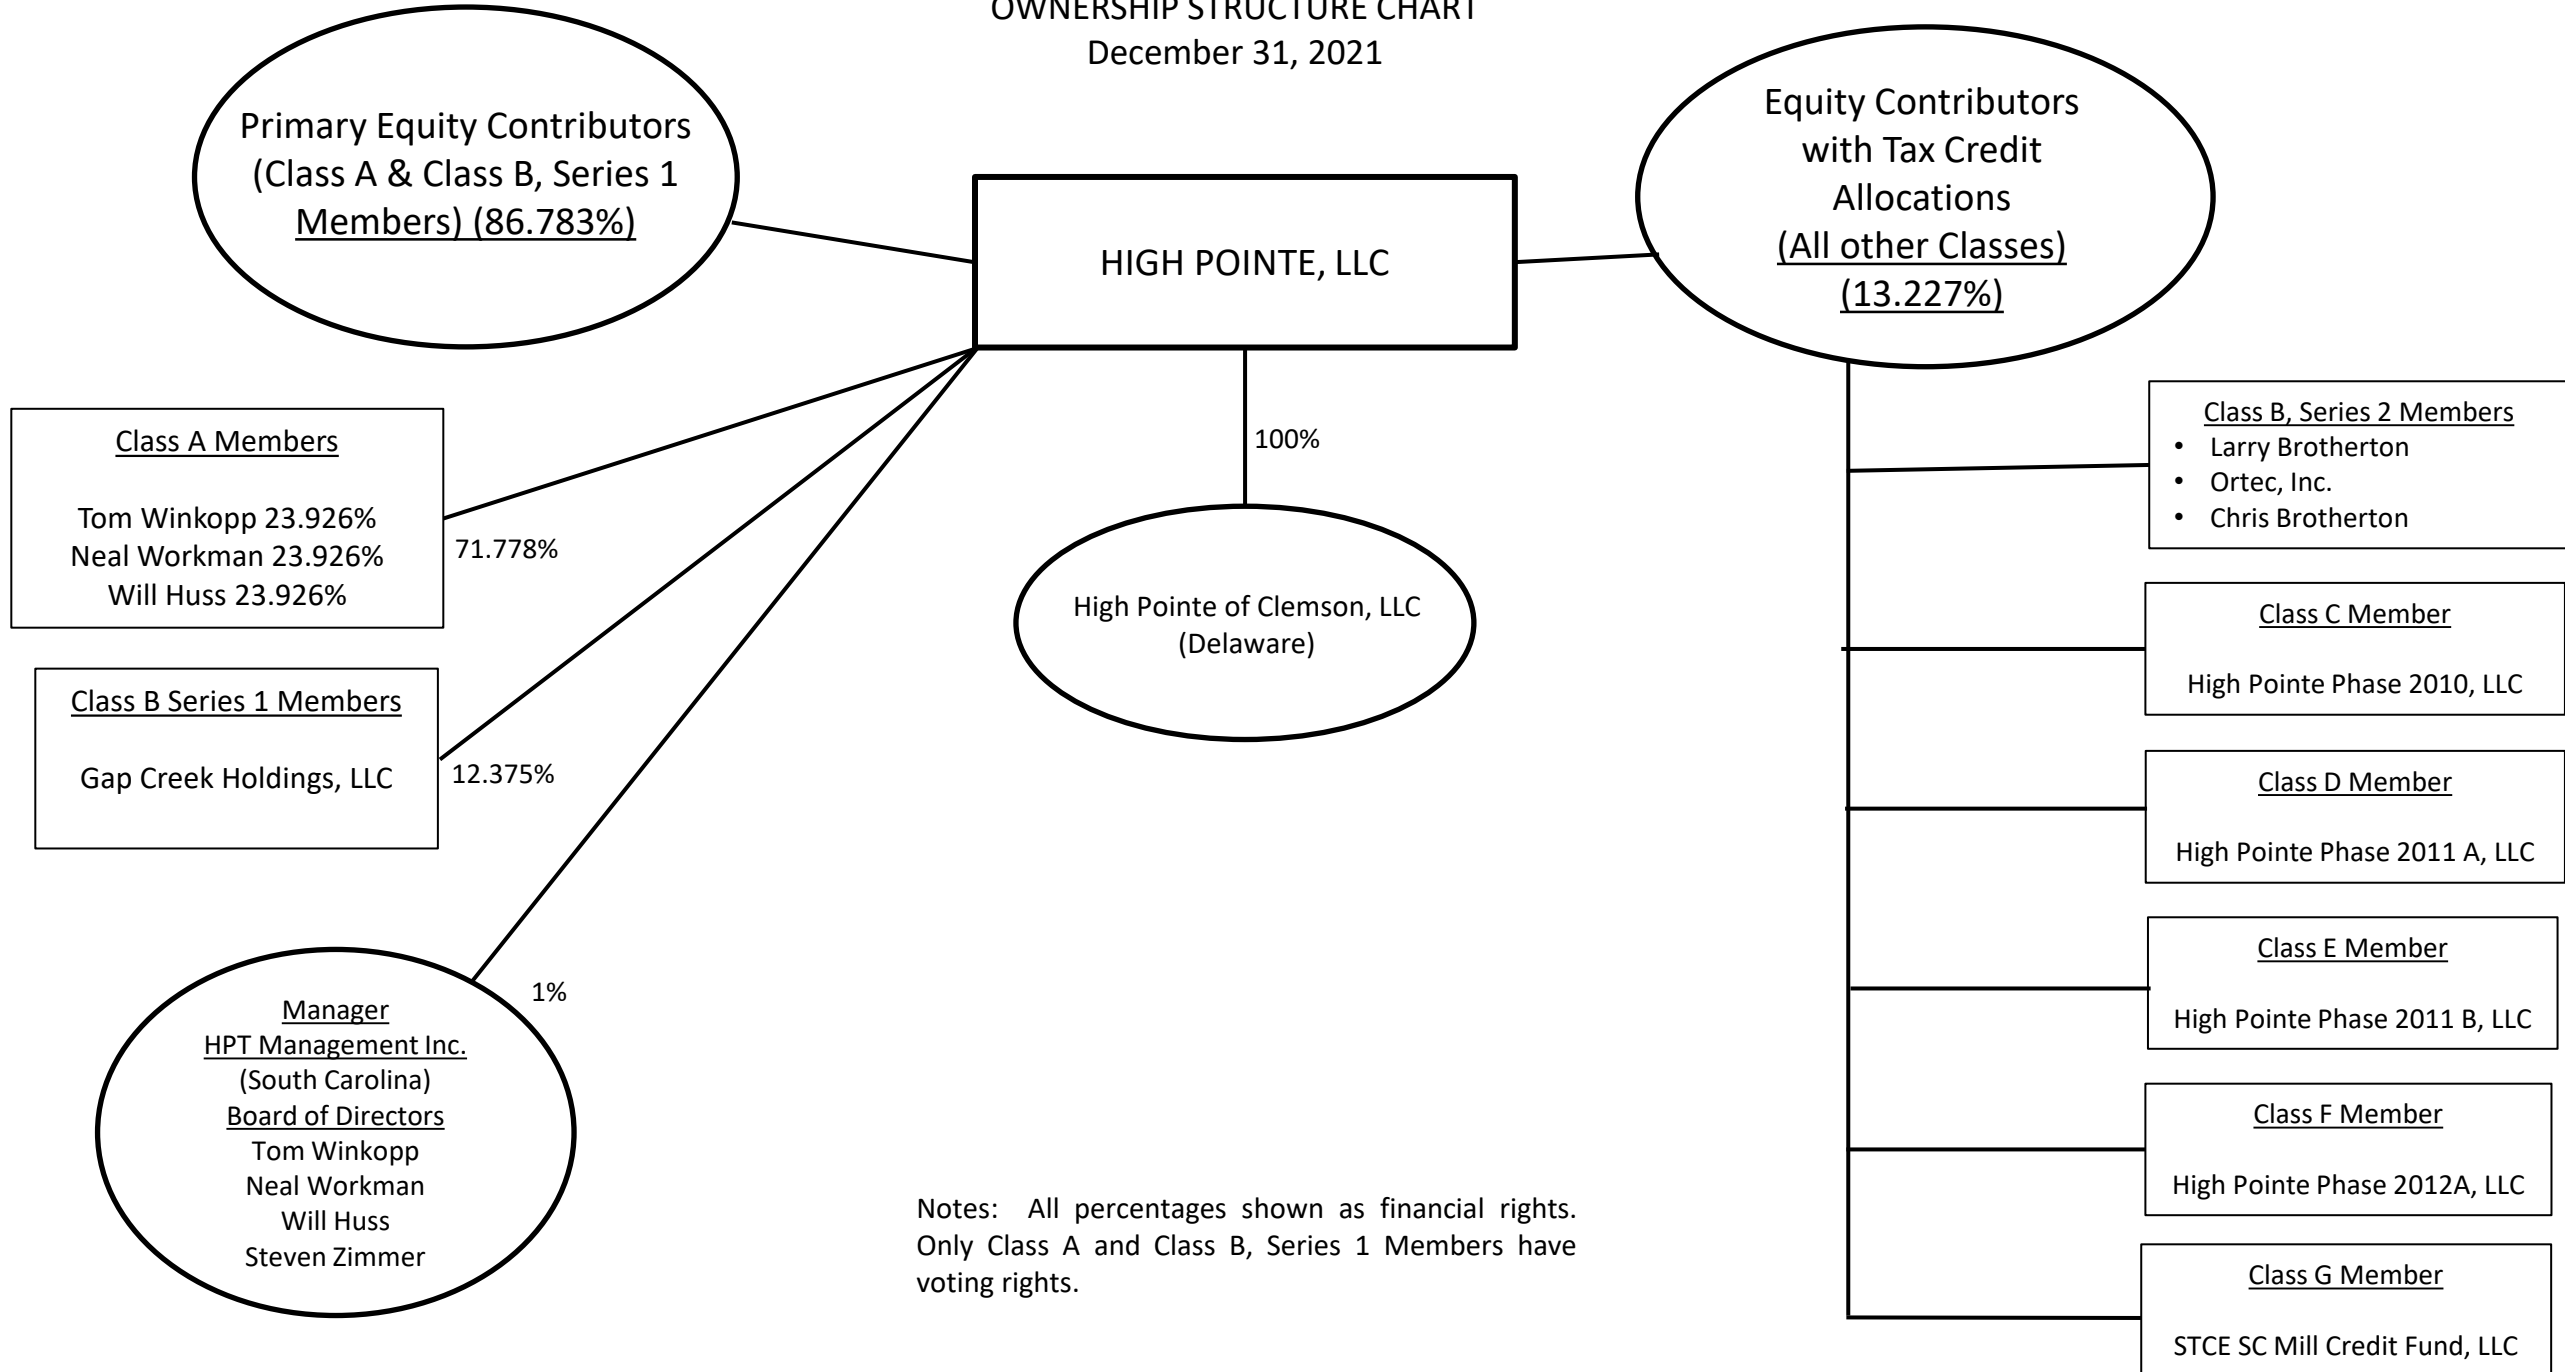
OWNERSHIP STRUCTURE CHART
December 31, 2021

Primary Equity Contributors (Class A & Class B, Series 1 Members) (86.783%)

HIGH POINTE, LLC

Equity Contributors with Tax Credit Allocations (All other Classes) (13.227%)

Class A Members

Tom Winkopp 23.926%
Neal Workman 23.926%
Will Huss 23.926%

71.778%

100%

High Pointe of Clemson, LLC
(Delaware)

Class B Series 1 Members

Gap Creek Holdings, LLC

12.375%

1%

Manager
HPT Management Inc.
(South Carolina)
Board of Directors
Tom Winkopp
Neal Workman
Will Huss
Steven Zimmer

Notes: All percentages shown as financial rights. Only Class A and Class B, Series 1 Members have voting rights.

Class B, Series 2 Members
• Larry Brotherton
• Ortec, Inc.
• Chris Brotherton

Class C Member

High Pointe Phase 2010, LLC

Class D Member

High Pointe Phase 2011 A, LLC

Class E Member

High Pointe Phase 2011 B, LLC

Class F Member

High Pointe Phase 2012A, LLC

Class G Member

STCE SC Mill Credit Fund, LLC